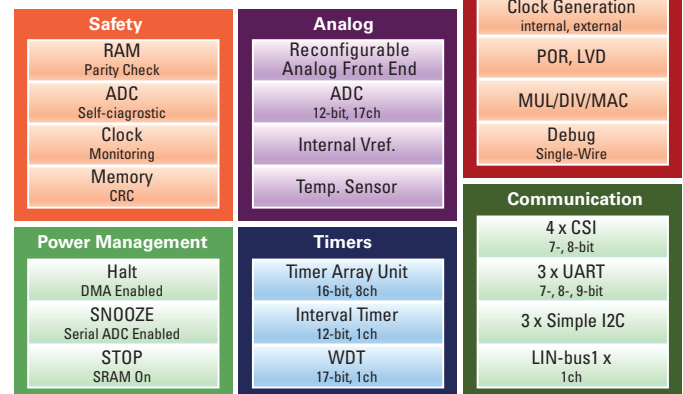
Safety

RAM
Parity Check

ADC
Self-ciagrostic

Clock
Monitoring

Memory
CRC

Analog

Reconfigurable
Analog Front End

ADC
12-bit, 17ch

Internal Vref.

Temp. Sensor

Clock Generation
internal, external

POR, LVD

MUL/DIV/MAC

Debug
Single-Wire

Power Management

Halt
DMA Enabled

SNOOZE
Serial ADC Enabled

STOP
SRAM On

Timers

Timer Array Unit
16-bit, 8ch

Interval Timer
12-bit, 1ch

WDT
17-bit, 1ch

Communication

4 x CSI
7-, 8-bit

3 x UART
7-, 8-, 9-bit

3 x Simple I2C

LIN-bus1 x
1ch